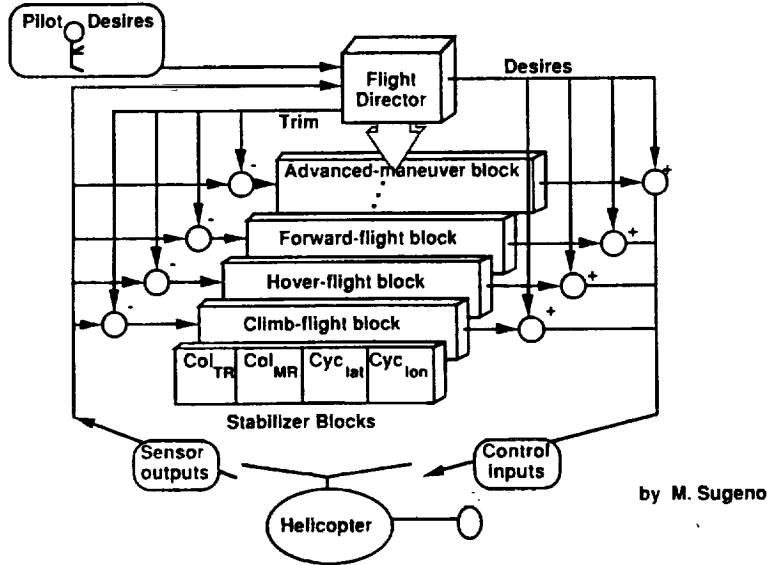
Pilot Desires

Flight Director

Desires

Trim

-
Advanced-maneuver block
+

-
Forward-flight block
+

-
Hover-flight block
+

-
Climb-flight block
+

$Col_{TR}$ $Col_{MR}$ $Cyc_{lat}$ $Cyc_{lon}$

Stabilizer Blocks

Sensor outputs

Control inputs

Helicopter

by M. Sugeno